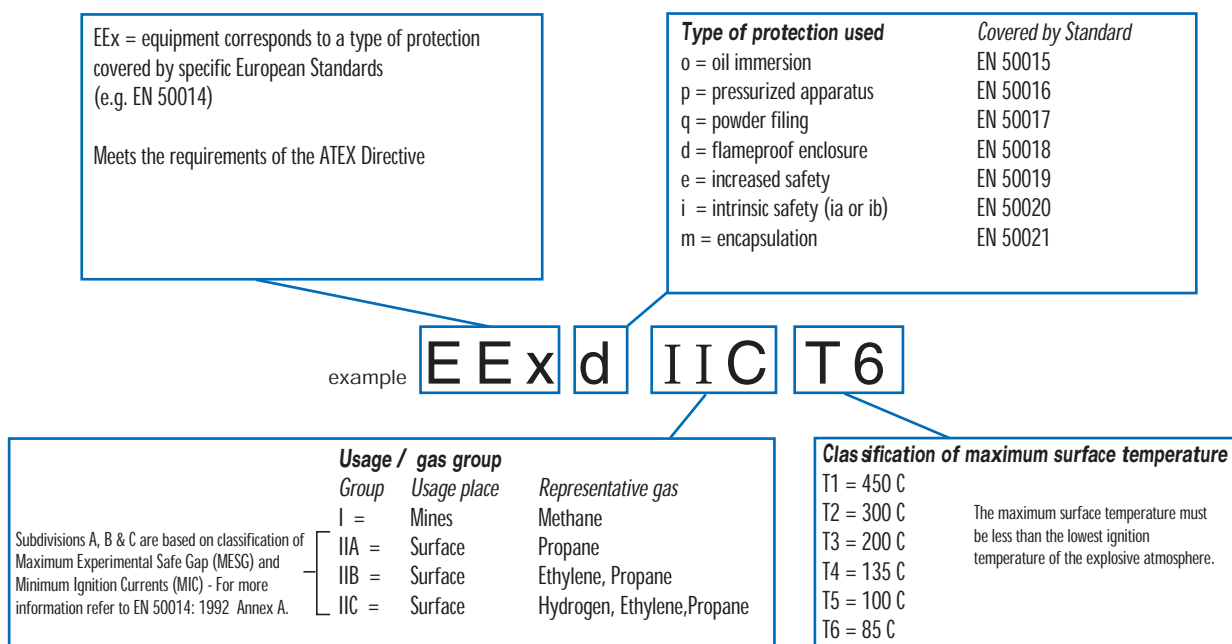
EEx = equipment corresponds to a type of protection covered by specific European Standards (e.g. EN 50014)

Meets the requirements of the ATEX Directive

| Type of protection used | Covered by Standard |
|---|---|
| o = oil immersion | EN 50015 |
| p = pressurized apparatus | EN 50016 |
| q = powder filing | EN 50017 |
| d = flameproof enclosure | EN 50018 |
| e = increased safety | EN 50019 |
| i = intrinsic safety (ia or ib) | EN 50020 |
| m = encapsulation | EN 50021 |

example EEx d IIC T6

Usage / gas group

| Group | Usage place | Representative gas |
|---|---|---|
| I = | Mines | Methane |
| IIA = | Surface | Propane |
| IIB = | Surface | Ethylene, Propane |
| IIC = | Surface | Hydrogen, Ethylene,Propane |

Subdivisions A, B & C are based on classification of Maximum Experimental Safe Gap (MESG) and Minimum Ignition Currents (MIC) - For more information refer to EN 50014: 1992 Annex A.

Classification of maximum surface temperature

T1 = 450 C
T2 = 300 C
T3 = 200 C
T4 = 135 C
T5 = 100 C
T6 = 85 C

The maximum surface temperature must be less than the lowest ignition temperature of the explosive atmosphere.